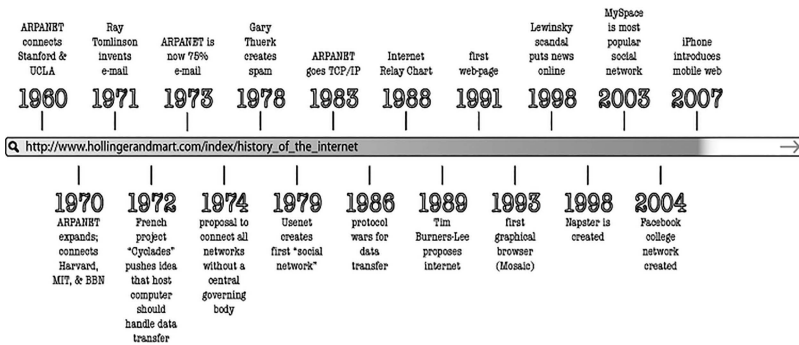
ARPANET connects Stanford & UCLA
1960

Ray Tomlinson invents e-mail
1971

ARPANET is now 75% e-mail
1973

Gary Thuerk creates spam
1978

ARPANET goes TCP/IP
1983

Internet Relay Chart
1988

first web-page
1991

Lewinsky scandal puts news online
1998

MySpace is most popular social network
2003

iPhone introduces mobile web
2007

http://www.hollingerandmart.com/index/history_of_the_internet

1970
ARPANET expands; connects Harvard, MIT, & BBN

1972
French project "Cyclades" pushes idea that host computer should handle data transfer

1974
proposal to connect all networks without a central governing body

1979
Usenet creates first "social network"

1986
protocol wars for data transfer

1989
Tim Burners-Lee proposes internet

1993
first graphical browser (Mosaic)

1998
Napster is created

2004
Facebook college network created